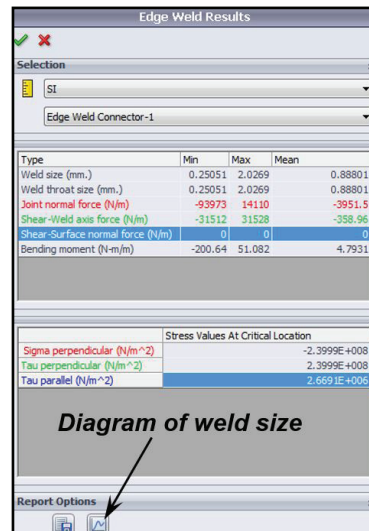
Edge Weld Results

Selection

SI

Edge Weld Connector-1

| Type | Min | Max | Mean |
|---|---|---|---|
| Weld size (mm.) | 0.25051 | 2.0269 | 0.88801 |
| Weld throat size (mm.) | 0.25051 | 2.0269 | 0.88801 |
| Joint normal force (N/m) | -93973 | 14110 | -3951.5 |
| Shear-Weld axis force (N/m) | -31512 | 31528 | -358.96 |
| Shear-Surface normal force (N/m) | 0 | 0 | 0 |
| Bending moment (N-m/m) | -200.64 | 51.082 | 4.7931 |

| | Stress Values At Critical Location |
|---|---|
| Sigma perpendicular (N/m^2) | -2.3999E+008 |
| Tau perpendicular (N/m^2) | 2.3999E+008 |
| Tau parallel (N/m^2) | 2.6691E+006 |

Diagram of weld size

Report Options